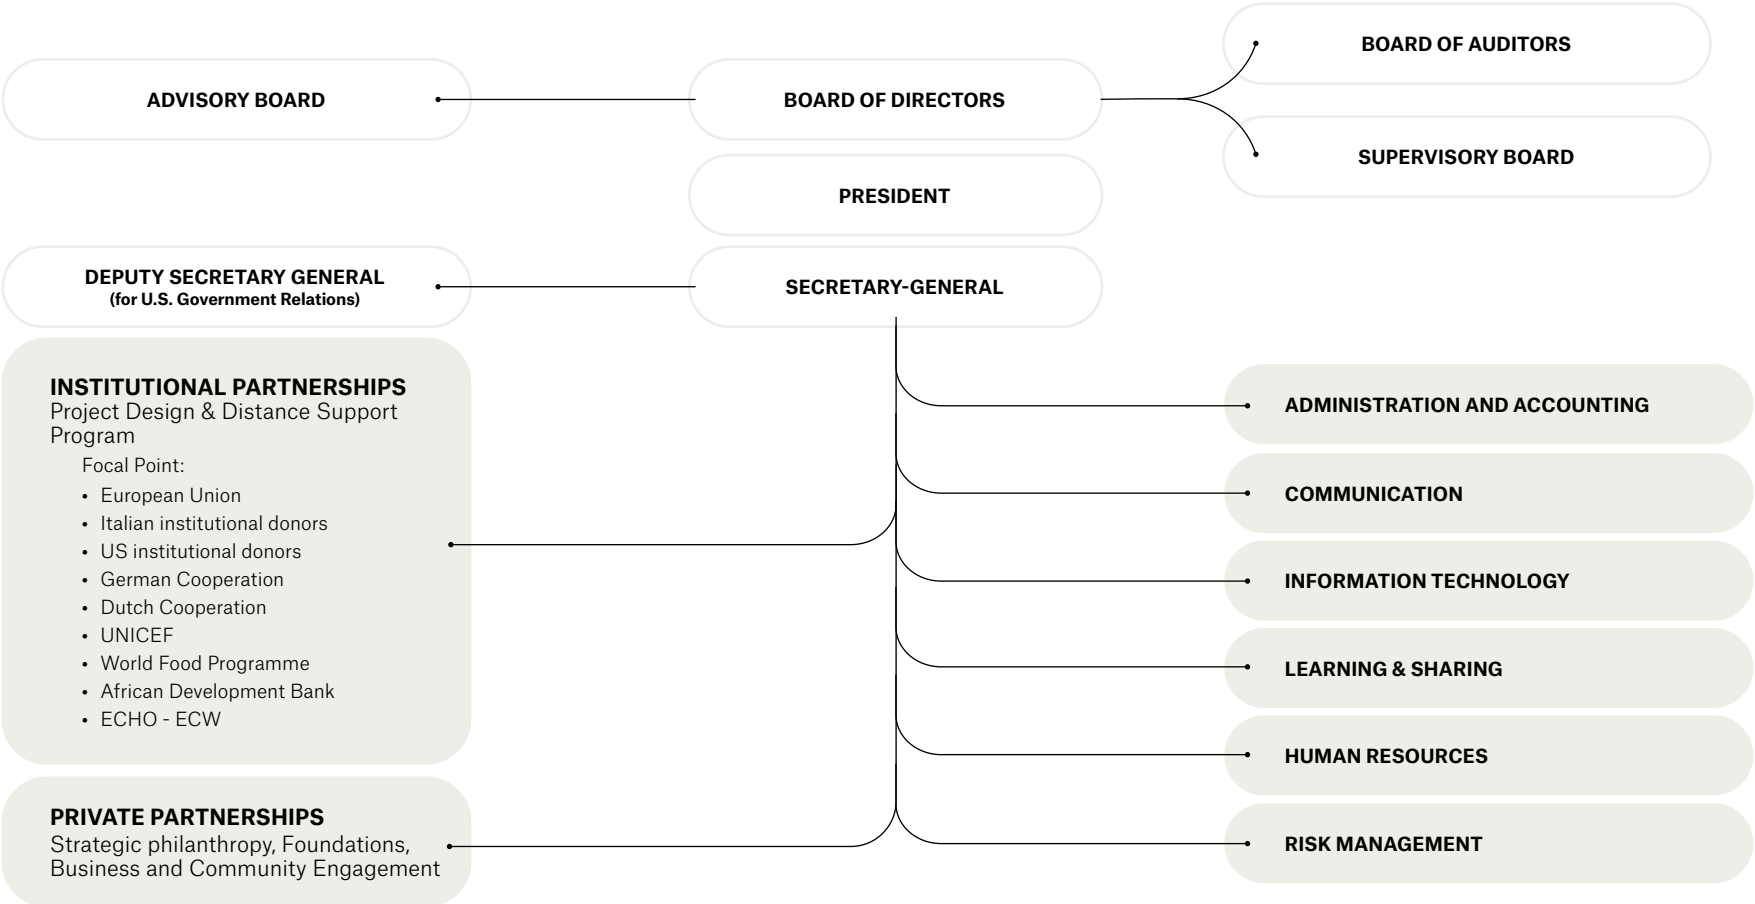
BOARD OF AUDITORS

ADVISORY BOARD

BOARD OF DIRECTORS

SUPERVISORY BOARD

PRESIDENT

DEPUTY SECRETARY GENERAL
(for U.S. Government Relations)

SECRETARY-GENERAL

INSTITUTIONAL PARTNERSHIPS
Project Design & Distance Support Program

Focal Point:
- European Union
- Italian institutional donors
- US institutional donors
- German Cooperation
- Dutch Cooperation
- UNICEF
- World Food Programme
- African Development Bank
- ECHO - ECW

PRIVATE PARTNERSHIPS
Strategic philanthropy, Foundations, Business and Community Engagement

ADMINISTRATION AND ACCOUNTING

COMMUNICATION

INFORMATION TECHNOLOGY

LEARNING & SHARING

HUMAN RESOURCES

RISK MANAGEMENT